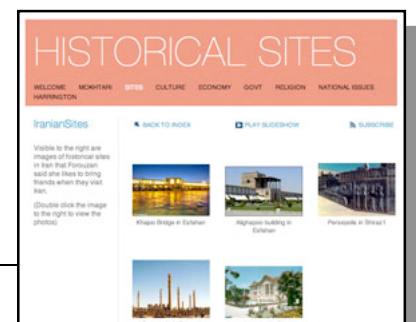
HISTORICAL SITES

WELCOME MOKHTARI SITES CULTURE ECONOMY GOVT RELIGION NATIONAL ISSUES HARRINGTON

IranianSites

Visible to the right are images of historical sites in Iran that Forouzan said she likes to bring friends when they visit Iran.

(Double click the image to the right to view the photos)

BACK TO INDEX

PLAY SLIDESHOW

SUBSCRIBE

Khajoo Bridge in Esfahan

Alighapoo building in Esfahan

Persepolis in Shiraz1